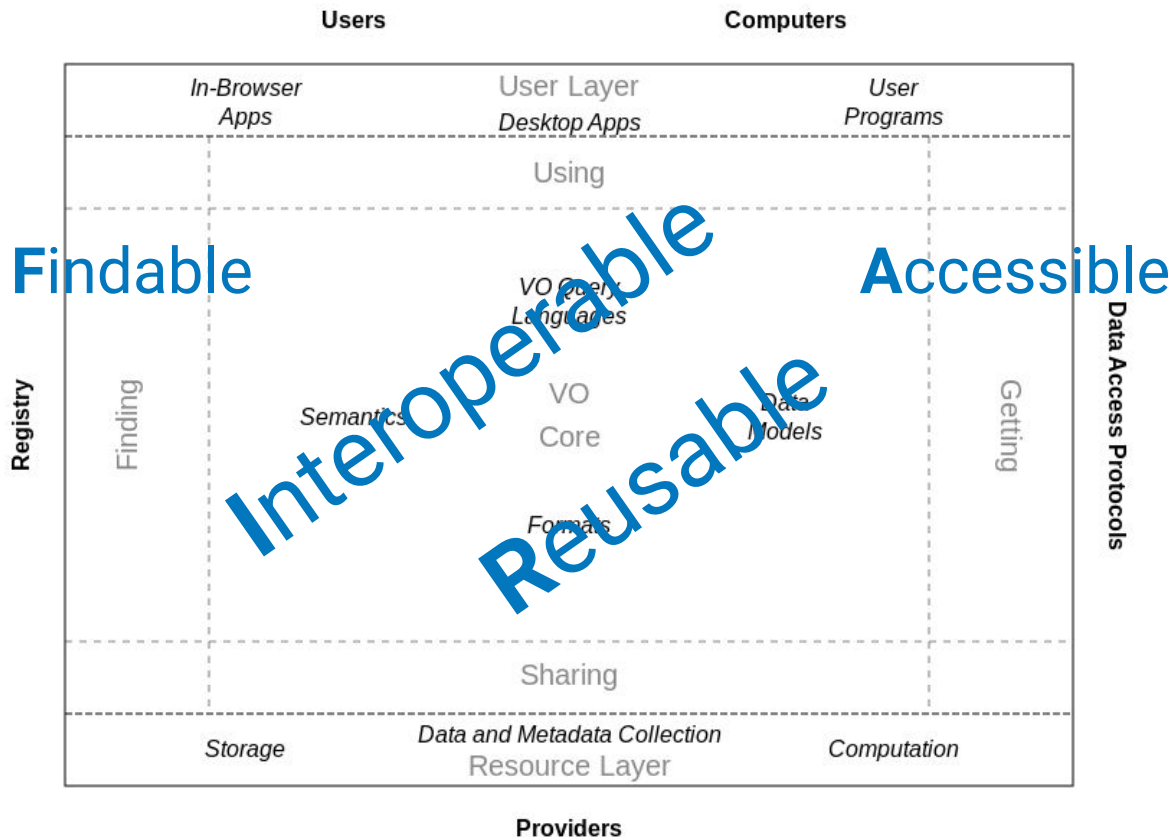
Users

Computers

*In-Browser Apps*

User Layer

*Desktop Apps*

*User Programs*

Using

Findable

Accessible

*VO Query Languages*

Interoperable

Registry

Finding

*Semantics*

VO Core

Reusable

*Data Models*

Getting

Data Access Protocols

*Formats*

Sharing

*Storage*

*Data and Metadata Collection*

Resource Layer

*Computation*

Providers